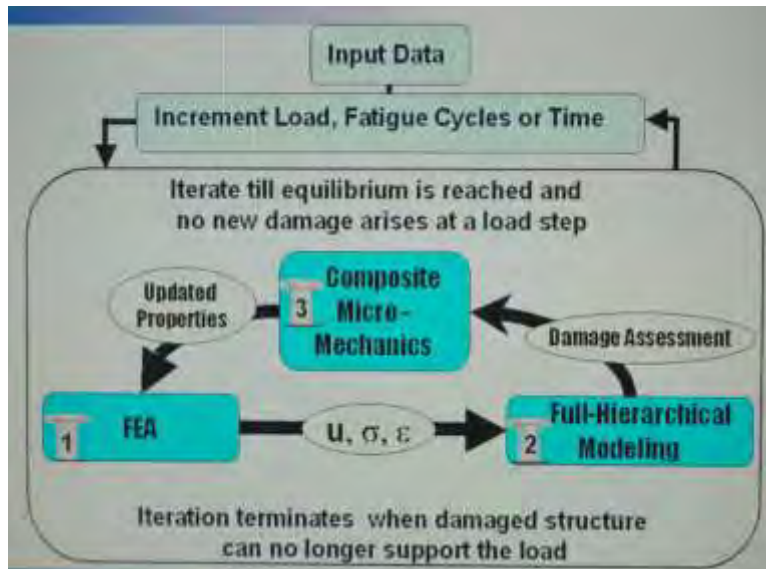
Input Data

Increment Load, Fatigue Cycles or Time

Iterate till equilibrium is reached and no new damage arises at a load step

Updated Properties

3 Composite Micro-Mechanics

Damage Assessment

1 FEA

u, σ, ε

2 Full-Hierarchical Modeling

Iteration terminates when damaged structure can no longer support the load